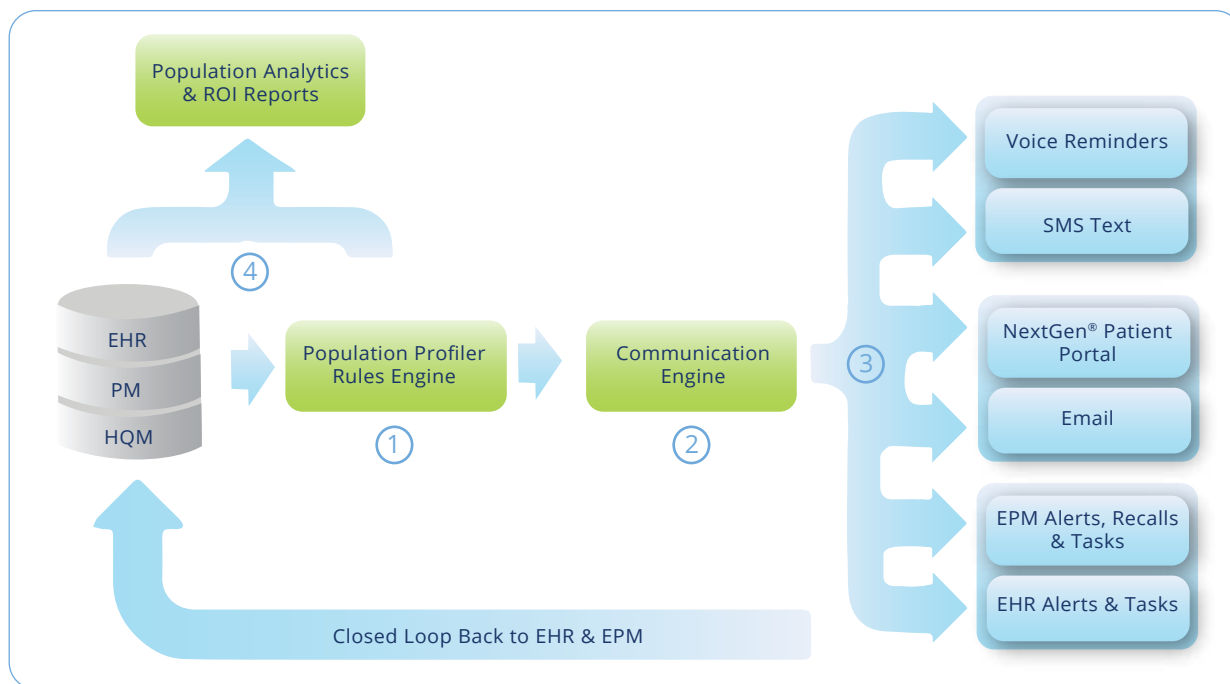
Population Analytics & ROI Reports

4

EHR

PM

HQM

Population Profiler Rules Engine

1

Communication Engine

2

3

Voice Reminders

SMS Text

NextGen® Patient Portal

Email

EPM Alerts, Recalls & Tasks

EHR Alerts & Tasks

Closed Loop Back to EHR & EPM